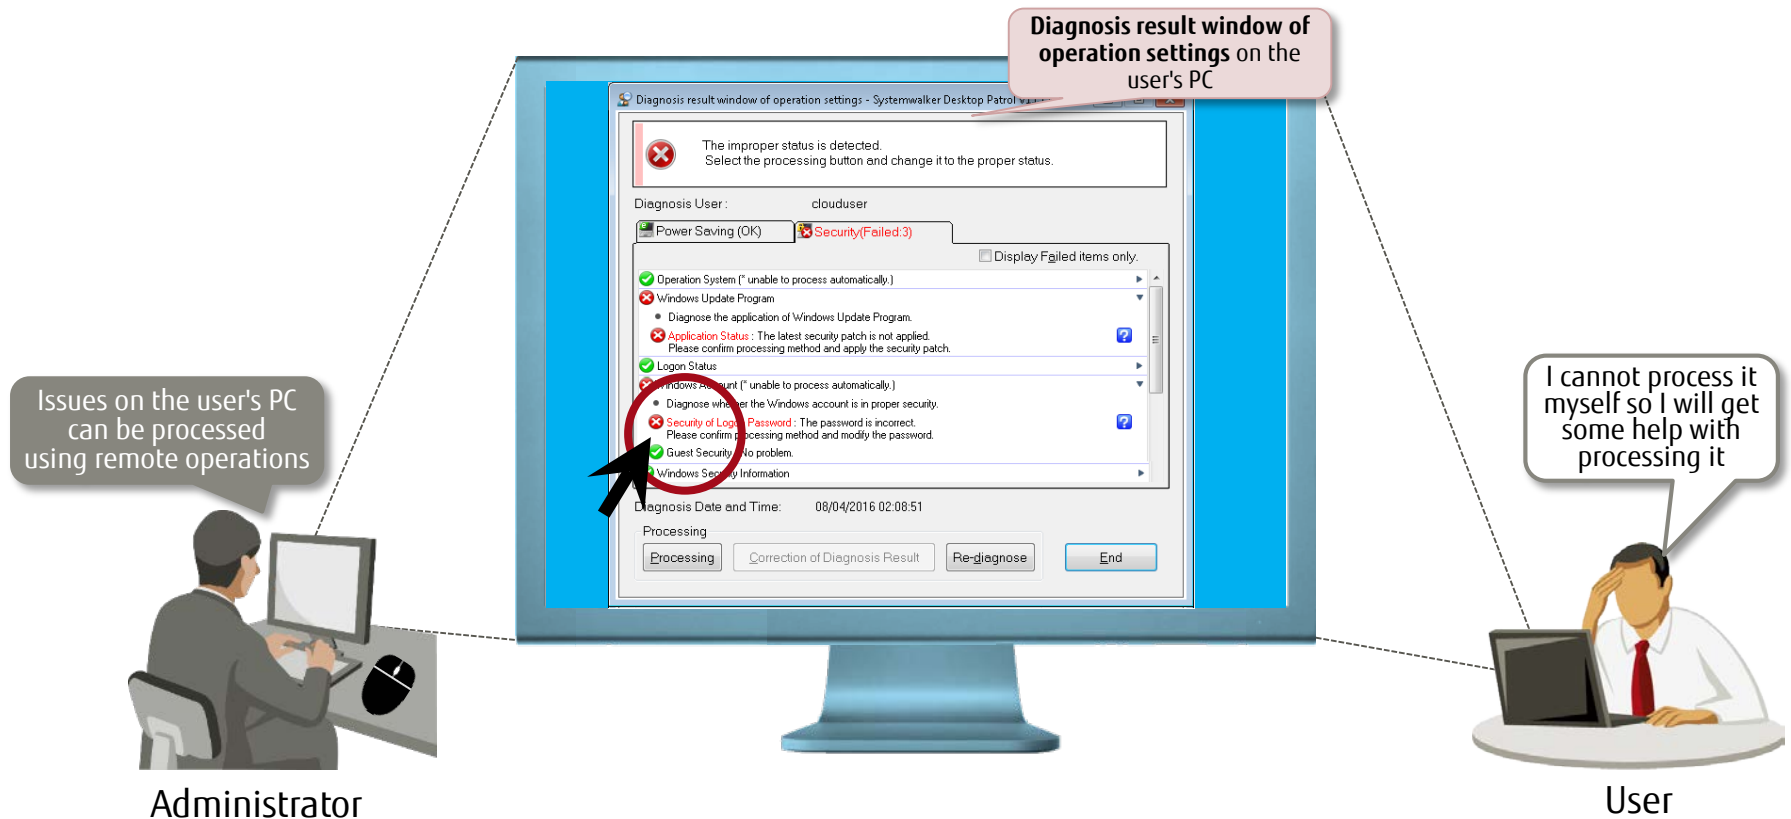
Diagnosis result window of operation settings on the user's PC

Diagnosis result window of operation settings - Systemwalker Desktop Patrol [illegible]

The improper status is detected.
Select the processing button and change it to the proper status.

Diagnosis User : clouduser

Power Saving (OK)
Security(Failed:3)

Display Failed items only.

Operation System (* unable to process automatically.)
Windows Update Program
Diagnose the application of Windows Update Program.
Application Status : The latest security patch is not applied. Please confirm processing method and apply the security patch.
Logon Status
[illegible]indows A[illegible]unt (* unable to process automatically.)
Diagnose wh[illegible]er the Windows account is in proper security.
Security of Log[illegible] Password : The password is incorrect. Please confirm p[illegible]cessing method and modify the password.
Guest Security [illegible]o problem.
Windows Sec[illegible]y Information

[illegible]agnosis Date and Time: 08/04/2016 02:08:51

Processing
Processing
Correction of Diagnosis Result
Re-diagnose
End

Issues on the user's PC can be processed using remote operations

I cannot process it myself so I will get some help with processing it

Administrator

User